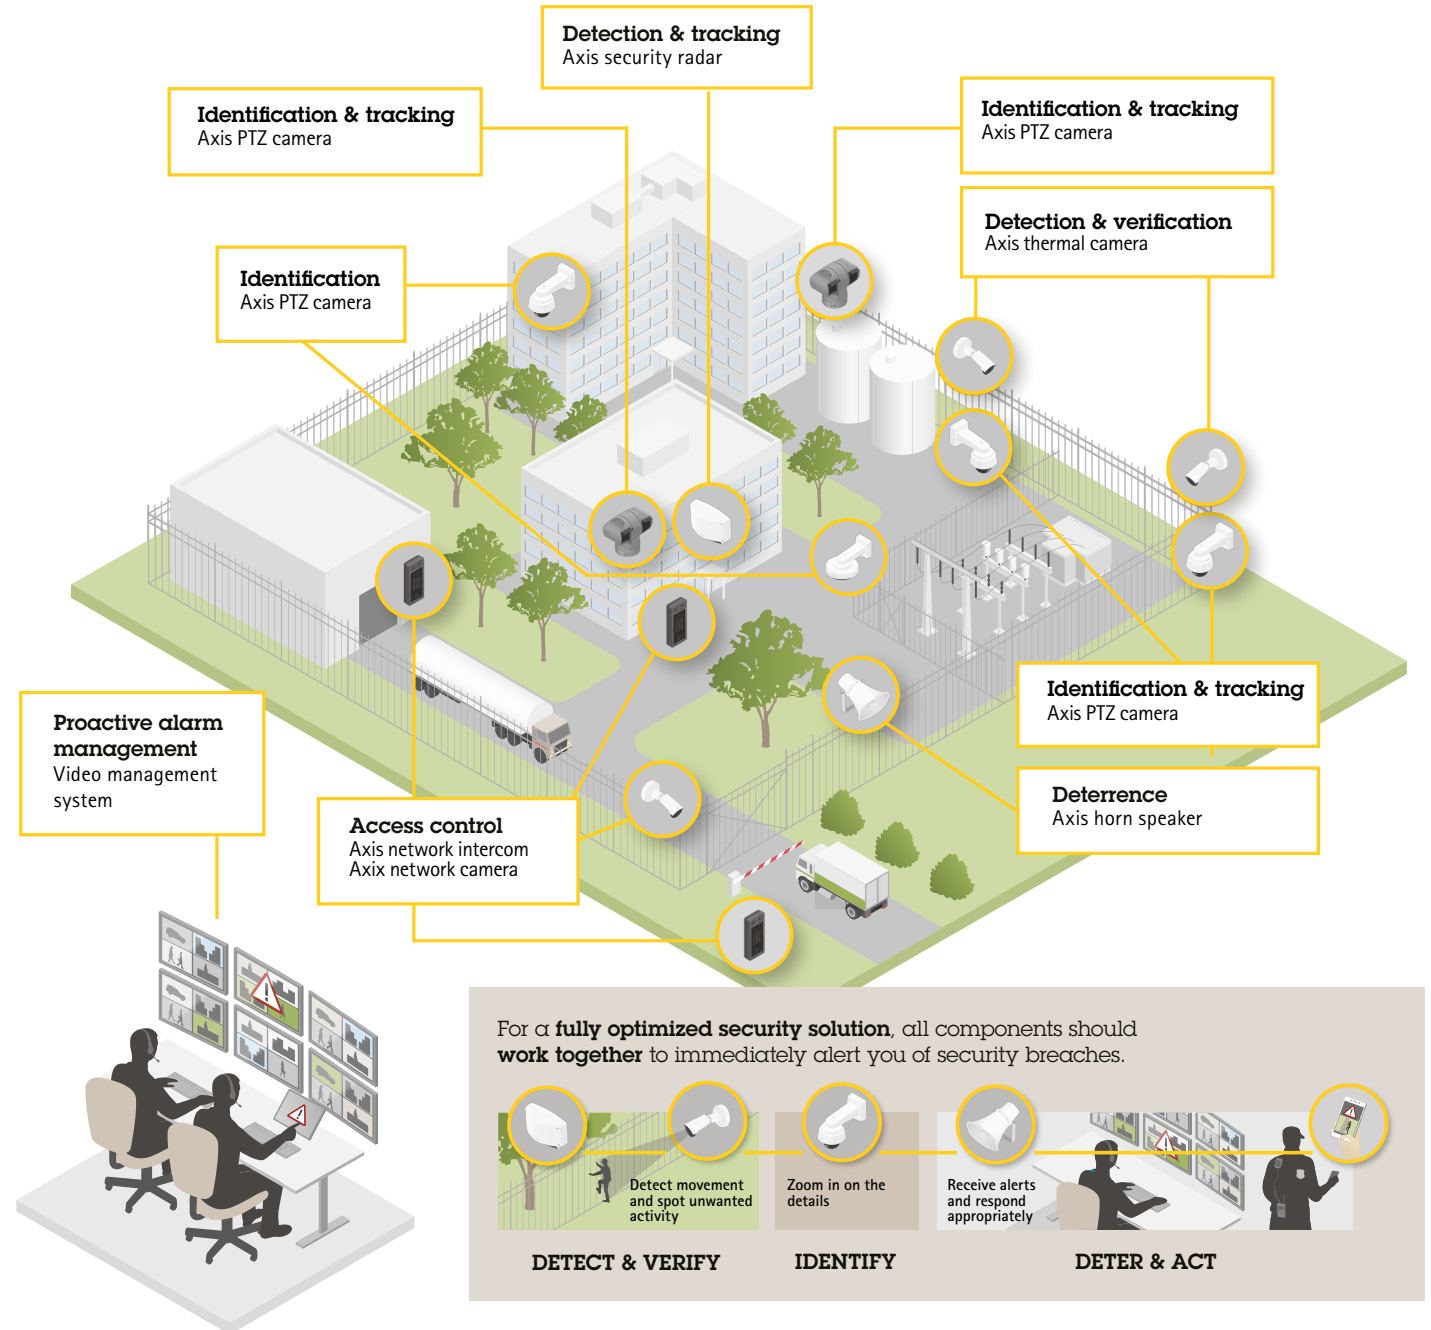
Detection & tracking
Axis security radar

Identification & tracking
Axis PTZ camera

Identification & tracking
Axis PTZ camera

Detection & verification
Axis thermal camera

Identification
Axis PTZ camera

Identification & tracking
Axis PTZ camera

Deterrence
Axis horn speaker

Proactive alarm management
Video management system

Access control
Axis network intercom
Axix network camera

For a **fully optimized security solution**, all components should **work together** to immediately alert you of security breaches.

Detect movement and spot unwanted activity

Zoom in on the details

Receive alerts and respond appropriately

DETECT & VERIFY

IDENTIFY

DETER & ACT